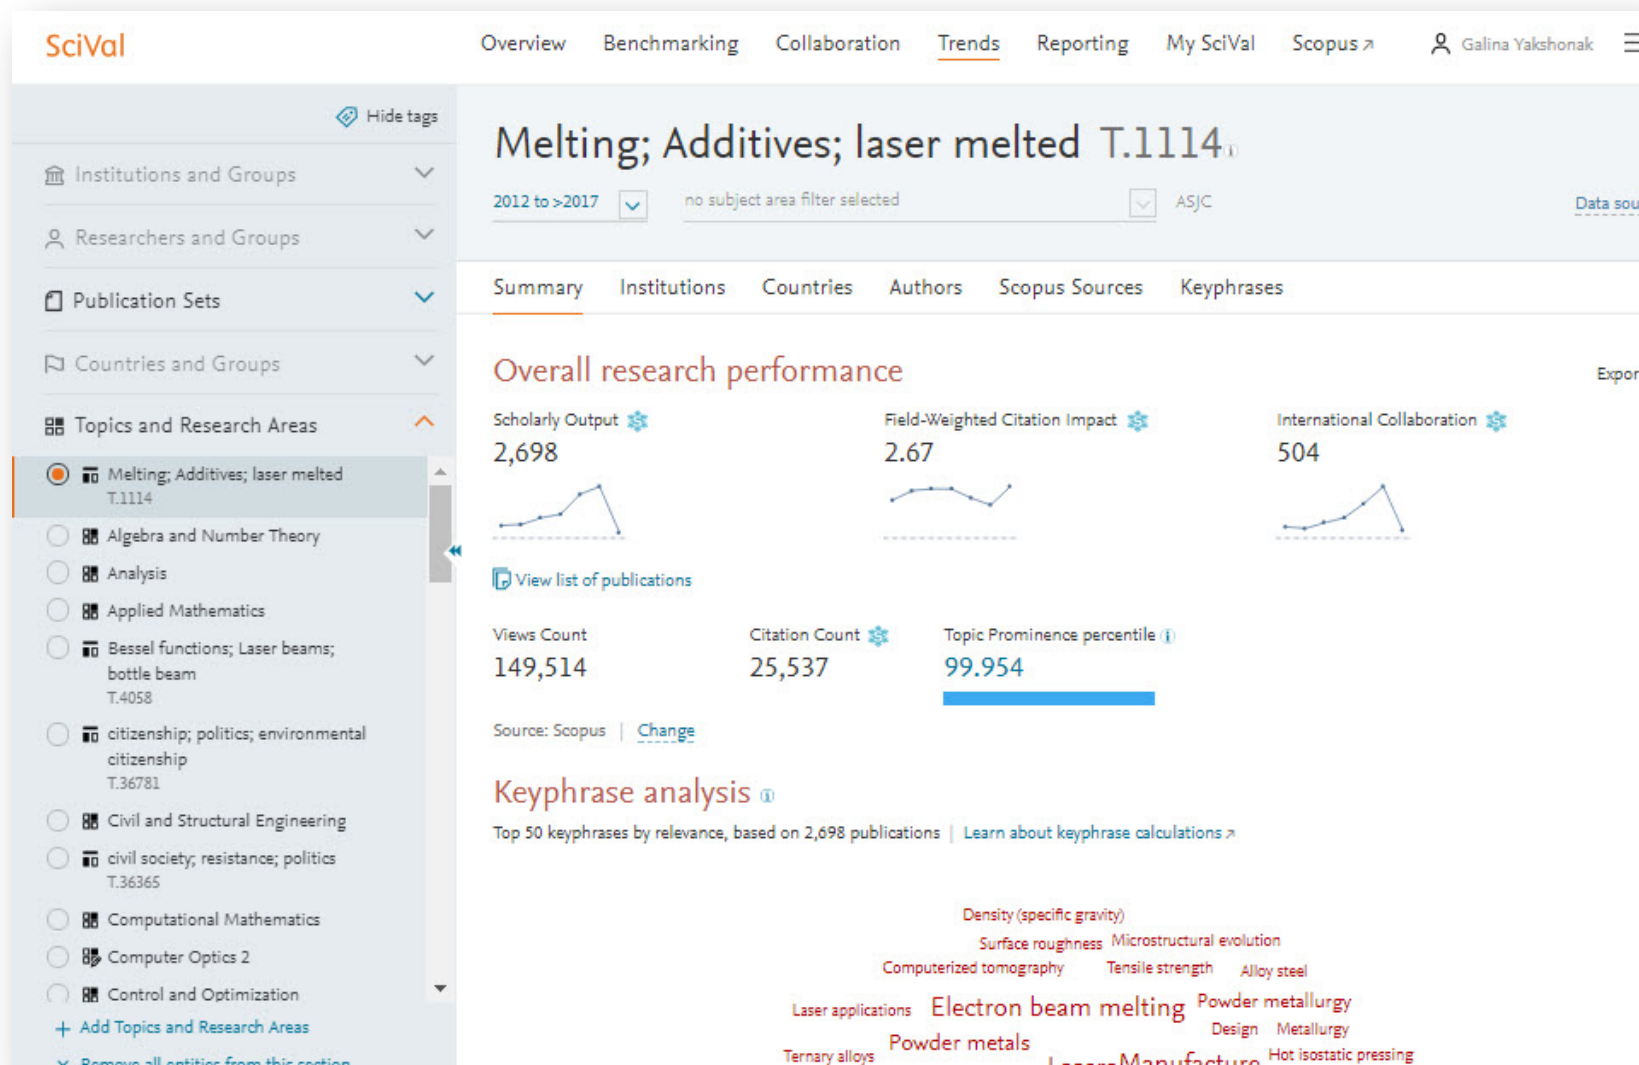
SciVal

Overview Benchmarking Collaboration Trends Reporting My SciVal Scopus ↗ Galina Yakshonak

Hide tags

Institutions and Groups

Researchers and Groups

Publication Sets

Countries and Groups

Topics and Research Areas

Melting; Additives; laser melted T.1114

Algebra and Number Theory

Analysis

Applied Mathematics

Bessel functions; Laser beams; bottle beam T.4058

citizenship; politics; environmental citizenship T.36781

Civil and Structural Engineering

civil society; resistance; politics T.36365

Computational Mathematics

Computer Optics 2

Control and Optimization

+ Add Topics and Research Areas

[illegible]

Melting; Additives; laser melted T.1114

2012 to >2017

no subject area filter selected

ASJC

Data sou

Summary Institutions Countries Authors Scopus Sources Keyphrases

Overall research performance

Expor

Scholarly Output
2,698

Field-Weighted Citation Impact
2.67

International Collaboration
504

View list of publications

Views Count
149,514

Citation Count
25,537

Topic Prominence percentile
99.954

Source: Scopus | Change

Keyphrase analysis

Top 50 keyphrases by relevance, based on 2,698 publications | Learn about keyphrase calculations ↗

Density (specific gravity)
Surface roughness Microstructural evolution
Computerized tomography Tensile strength Alloy steel
Laser applications Electron beam melting Powder metallurgy
Design Metallurgy
Powder metals
Ternary alloys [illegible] Hot isostatic pressing